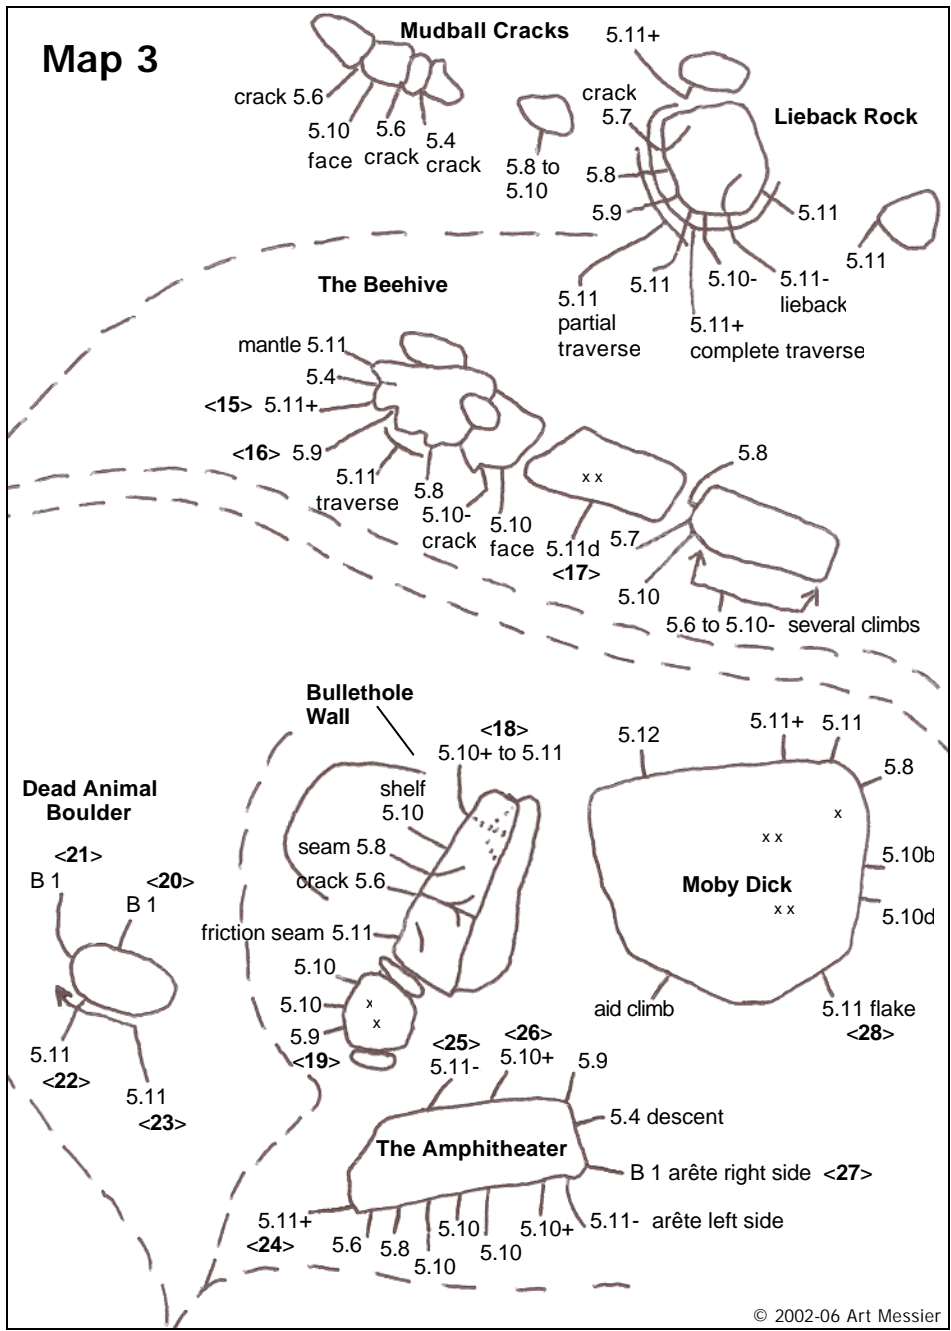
Map 3

Mudball Cracks

crack 5.6
5.10 face
5.6 crack
5.4 crack

5.8 to 5.10

5.11+
crack 5.7

Lieback Rock

5.8
5.9
5.11
5.11

5.11 partial traverse
5.11
5.10-
5.11+ complete traverse
5.11- lieback

The Beehive

mantle 5.11
5.4
<15> 5.11+
<16> 5.9
5.11 traverse
5.8
5.10- crack
5.10 face

x x
5.11d
<17>

5.8
5.7
5.10
5.6 to 5.10- several climbs

Bullethole Wall

<18>
5.10+ to 5.11
shelf 5.10
seam 5.8
crack 5.6
friction seam 5.11
5.10
5.10
5.9
<19>
x
x

Dead Animal Boulder

<21>
B 1
<20>
B 1
5.11
<22>
5.11
<23>

5.12
5.11+
5.11
5.8
x
x x
5.10b
Moby Dick
x x
5.10d
aid climb
5.11 flake
<28>

<25>
5.11-
<26>
5.10+
5.9
5.4 descent
The Amphitheater
B 1 arête right side <27>
5.11+
<24>
5.6
5.8
5.10
5.10
5.10
5.10+
5.11- arête left side

© 2002-06 Art Messier